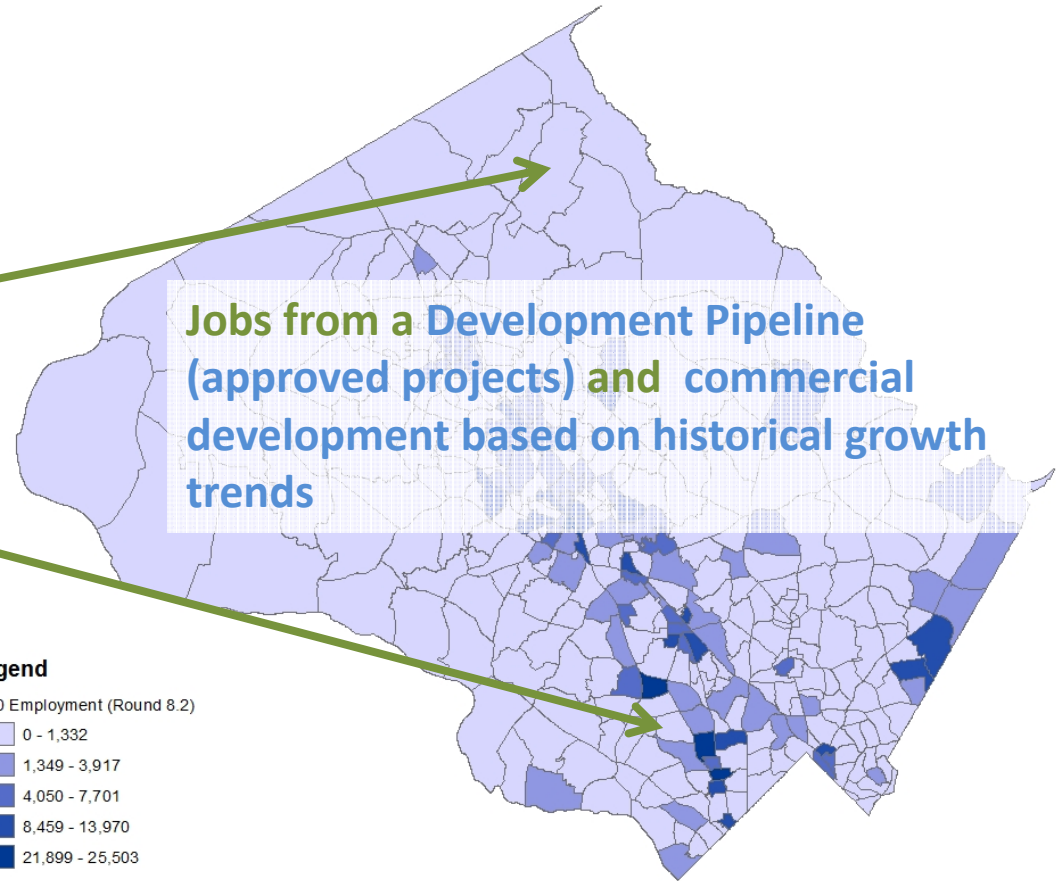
Jobs from a Development Pipeline (approved projects) and commercial development based on historical growth trends

gend
0 Employment (Round 8.2)
0 - 1,332
1,349 - 3,917
4,050 - 7,701
8,459 - 13,970
21,899 - 25,503